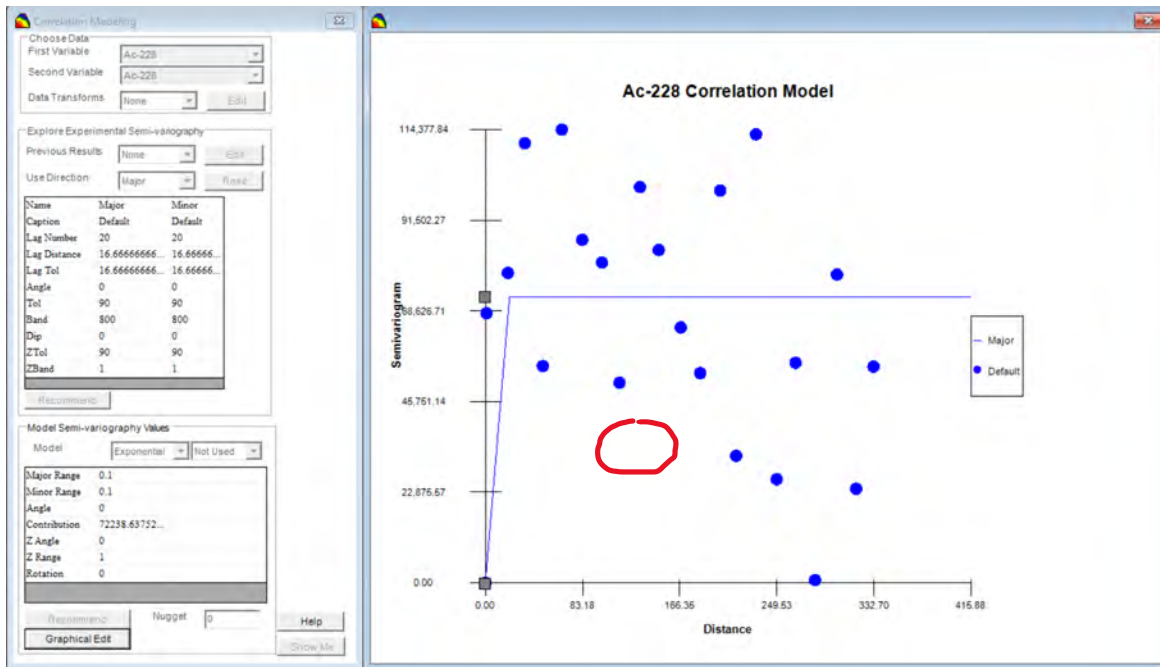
Correlation Modeling

Choose Data
First Variable Ac-228
Second Variable Ac-228
Data Transforms None Edit

Explore Experimental Semi-variography
Previous Results None Edit
Use Direction Major Reset

| Name | Major | Minor |
|---|---|---|
| Caption | Default | Default |
| Lag Number | 20 | 20 |
| Lag Distance | 16.66666666... | 16.66666... |
| Lag Tol | 16.66666666... | 16.66666... |
| Angle | 0 | 0 |
| Tol | 90 | 90 |
| Band | 800 | 800 |
| Dip | 0 | 0 |
| ZTol | 90 | 90 |
| ZBand | 1 | 1 |

Recommend

Model Semi-variography Values
Model Exponential Not Used

| | |
|---|---|
| Major Range | 0.1 |
| Minor Range | 0.1 |
| Angle | 0 |
| Contribution | 72238.63752... |
| Z Angle | 0 |
| Z Range | 1 |
| Rotation | 0 |

Recommend Nugget 0 Help
Graphical Edit Show Me

Ac-228 Correlation Model

114,377.84
91,502.27
68,626.71
45,751.14
22,875.57
0.00

Semivariogram

0.00 83.18 166.35 249.53 332.70 415.88
Distance

Major
Default